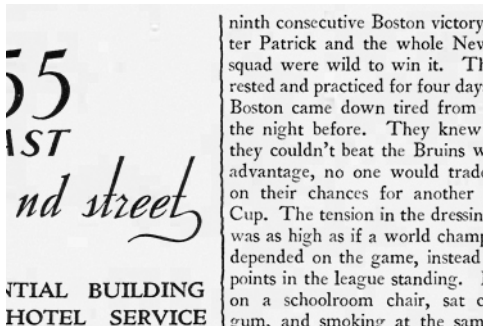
55
AST
nd street

NTIAL BUILDING
HOTEL SERVICE

ninth consecutive Boston victory ter Patrick and the whole New squad were wild to win it. Th rested and practiced for four day Boston came down tired from the night before. They knew they couldn't beat the Bruins w advantage, no one would trade on their chances for another Cup. The tension in the dressin was as high as if a world champ depended on the game, instead points in the league standing. on a schoolroom chair, sat c gum, and smoking at the sam